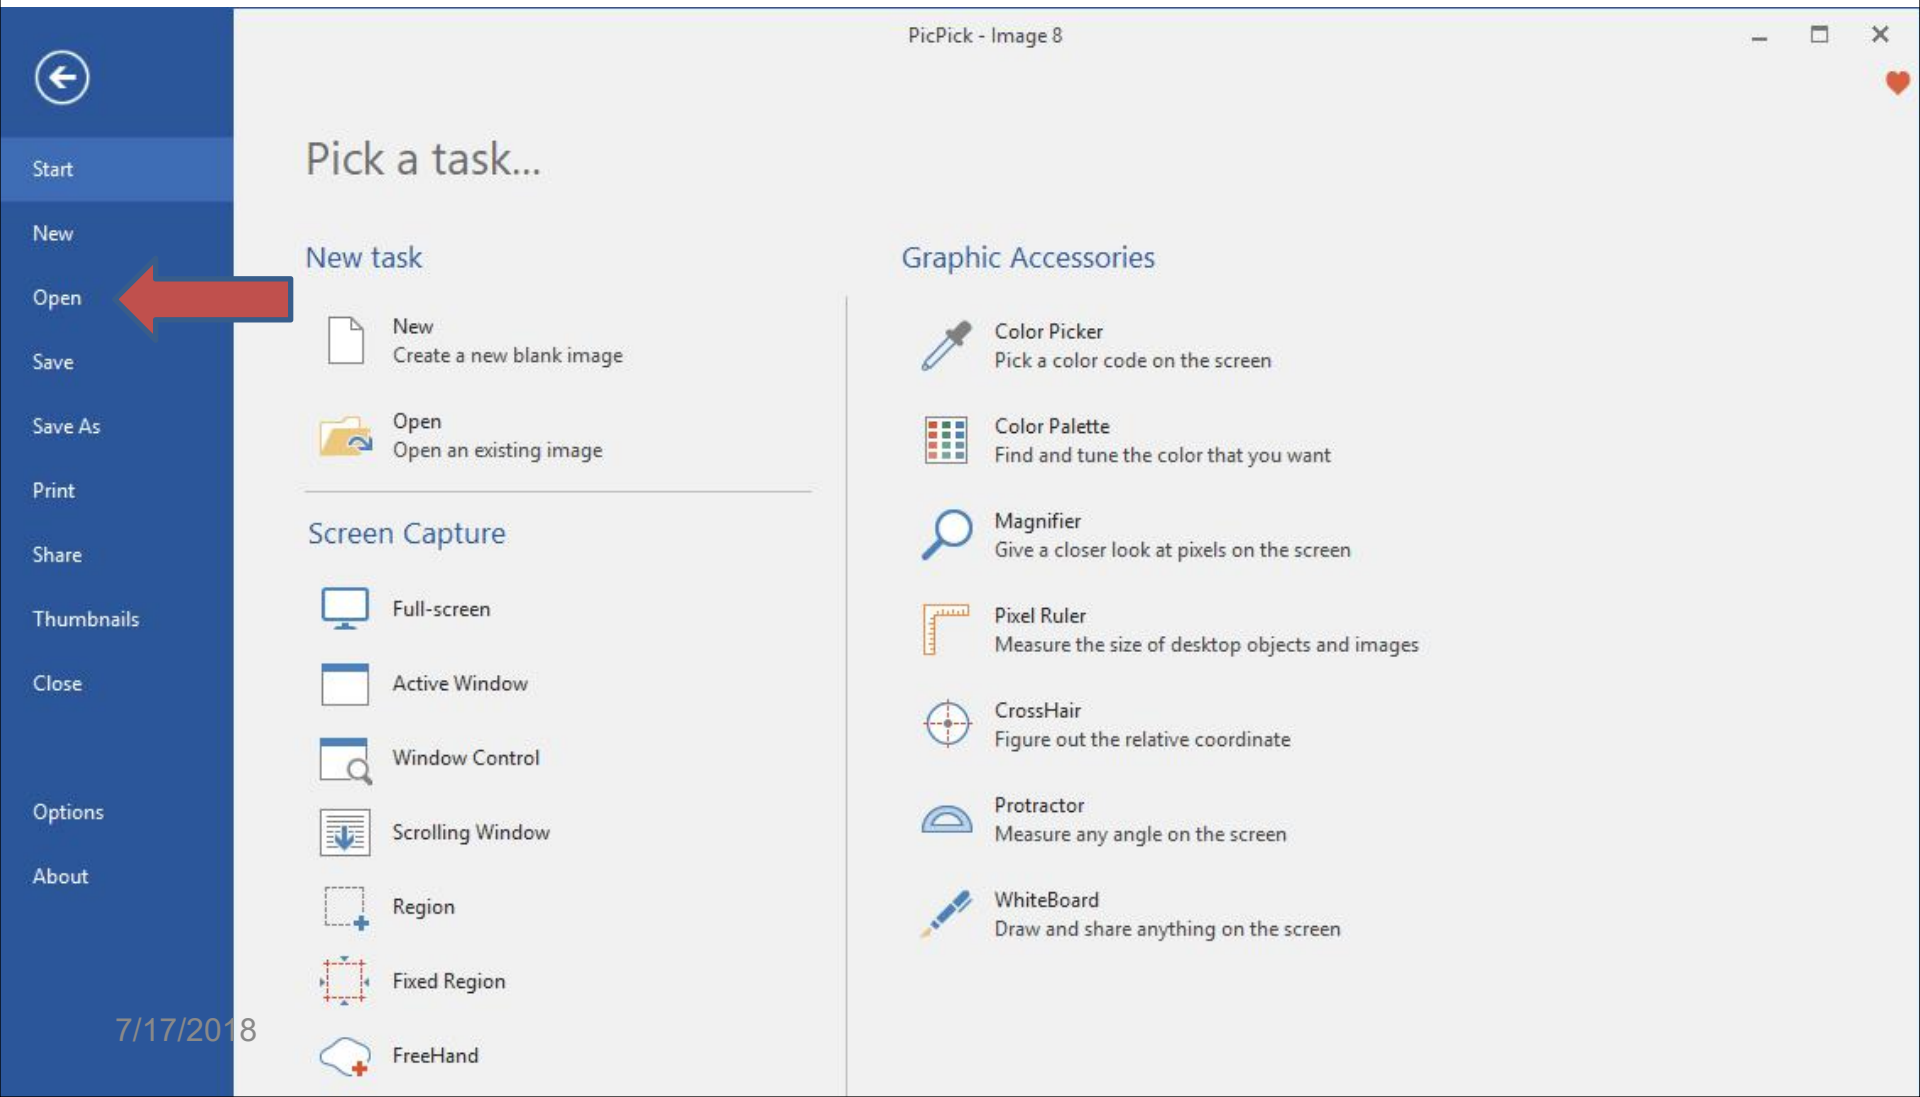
PicPick - Image 8

Start
New
Open
Save
Save As
Print
Share
Thumbnails
Close
Options
About

7/17/2018

Pick a task...

New task

New
Create a new blank image

Open
Open an existing image

Screen Capture

Full-screen

Active Window

Window Control

Scrolling Window

Region

Fixed Region

FreeHand

Graphic Accessories

Color Picker
Pick a color code on the screen

Color Palette
Find and tune the color that you want

Magnifier
Give a closer look at pixels on the screen

Pixel Ruler
Measure the size of desktop objects and images

CrossHair
Figure out the relative coordinate

Protractor
Measure any angle on the screen

WhiteBoard
Draw and share anything on the screen